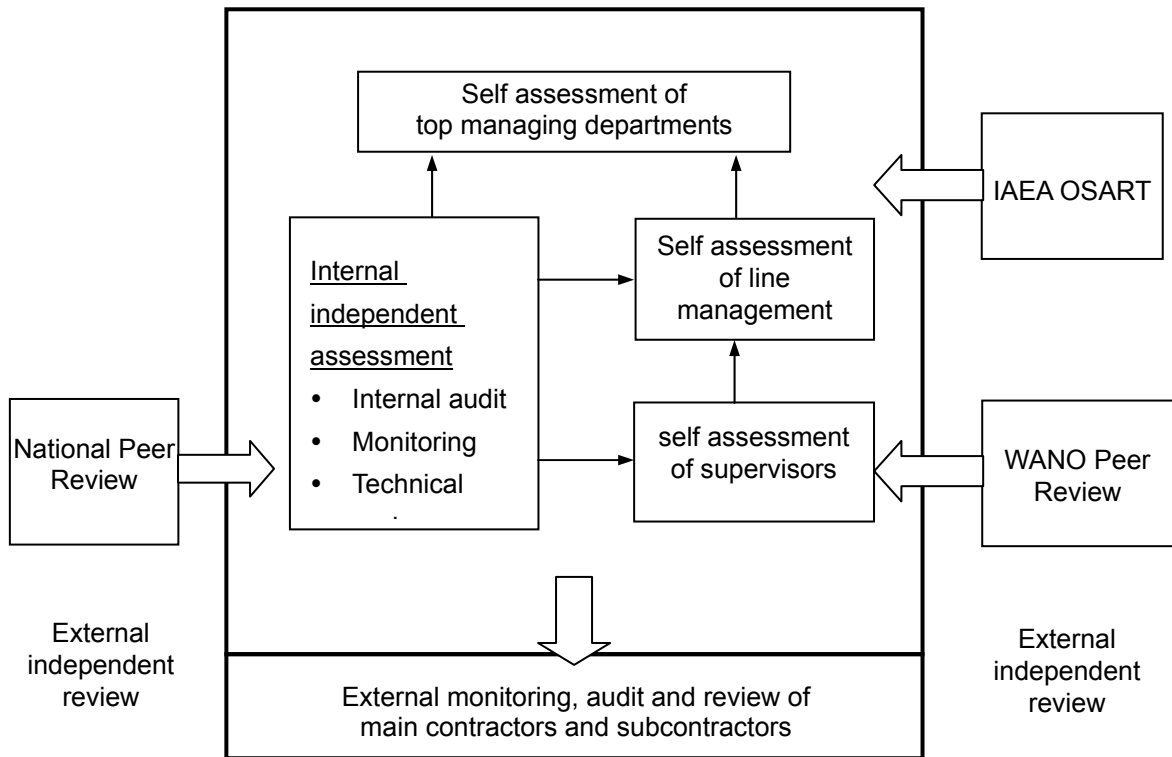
Self assessment of top managing departments

IAEA OSART

Internal independent assessment
• Internal audit
• Monitoring
• Technical

Self assessment of line management

National Peer Review

self assessment of supervisors

WANO Peer Review

External independent review

External independent review

External monitoring, audit and review of main contractors and subcontractors